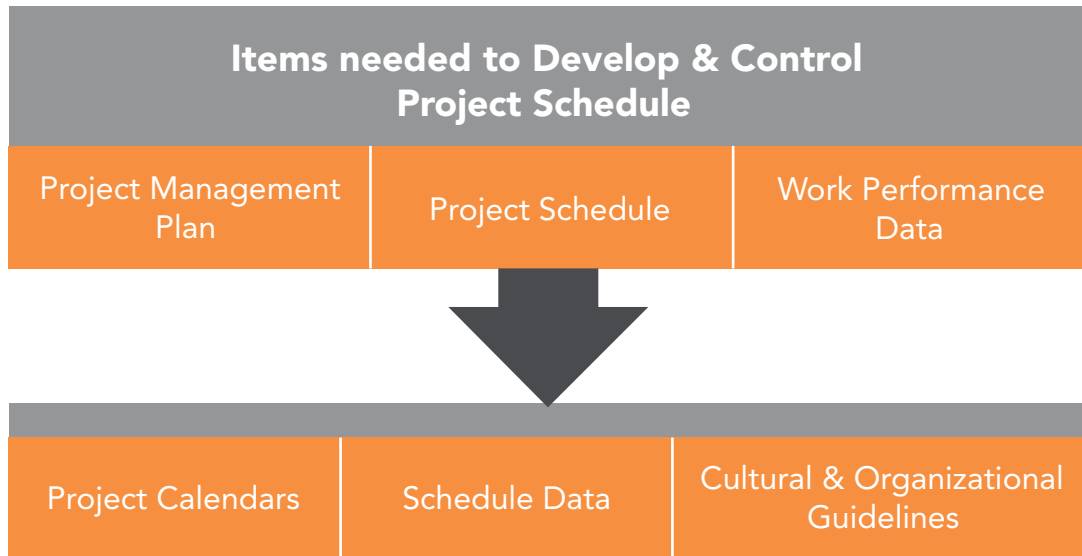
Items needed to Develop & Control Project Schedule

| Project Management Plan | Project Schedule | Work Performance Data |
|---|---|---|

| Project Calendars | Schedule Data | Cultural & Organizational Guidelines |
|---|---|---|